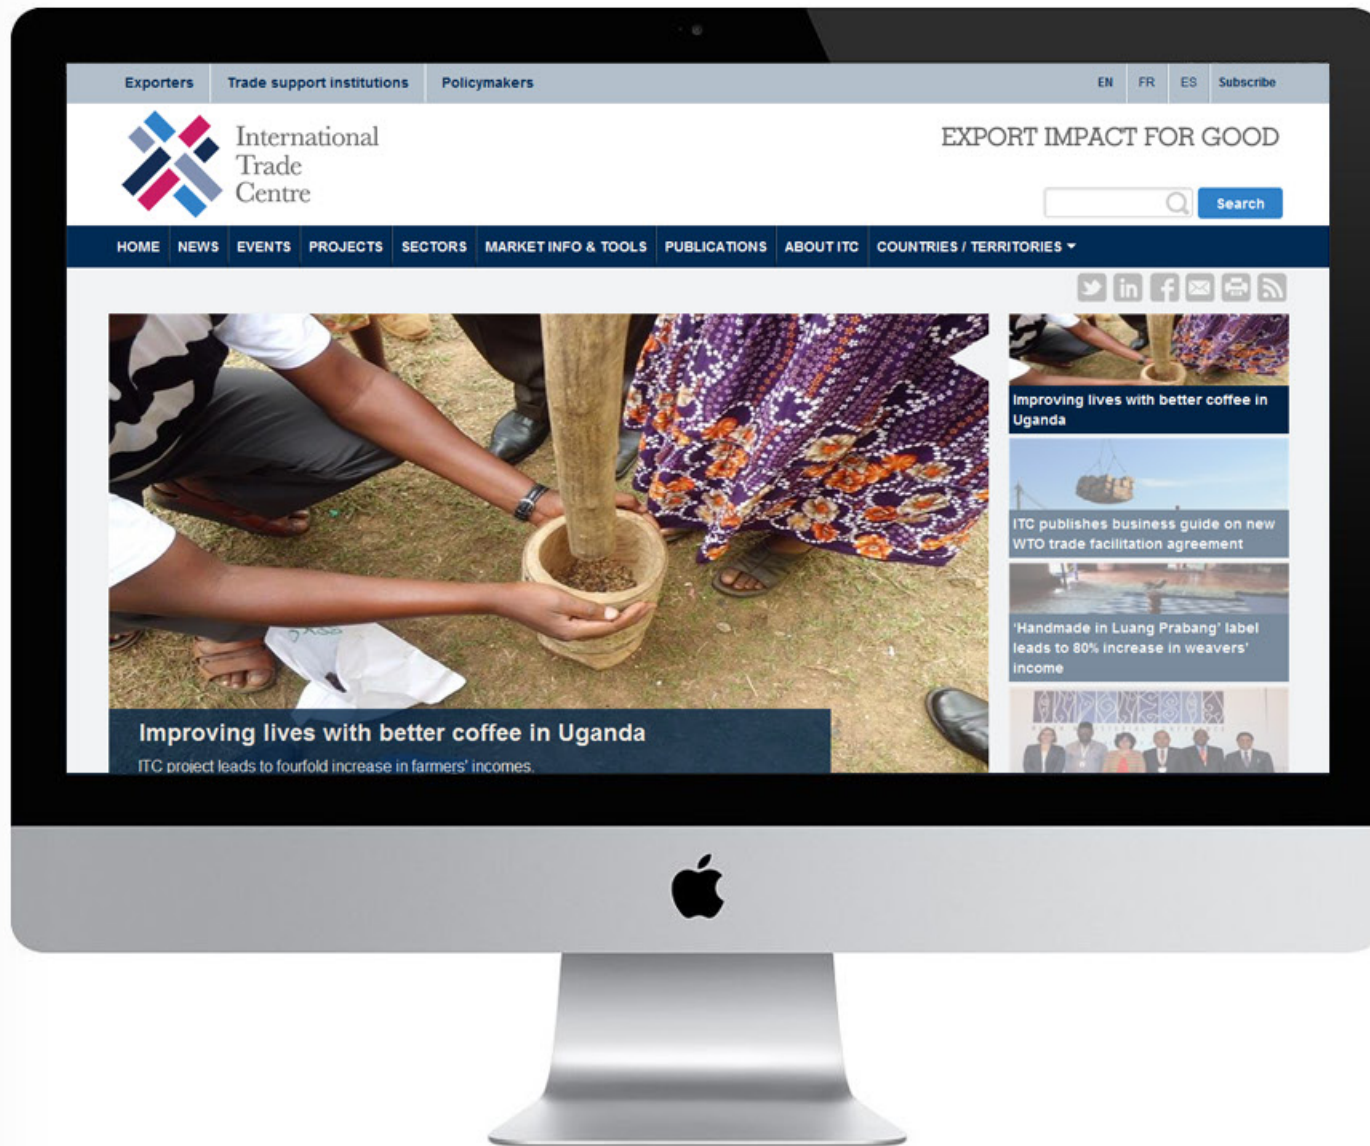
Exporters | Trade support institutions | Policymakers | EN | FR | ES | Subscribe

International Trade Centre

EXPORT IMPACT FOR GOOD

Search

HOME | NEWS | EVENTS | PROJECTS | SECTORS | MARKET INFO & TOOLS | PUBLICATIONS | ABOUT ITC | COUNTRIES / TERRITORIES

Improving lives with better coffee in Uganda

ITC project leads to fourfold increase in farmers' incomes

Improving lives with better coffee in Uganda

ITC publishes business guide on new WTO trade facilitation agreement

'Handmade in Luang Prabang' label leads to 80% increase in weavers' income